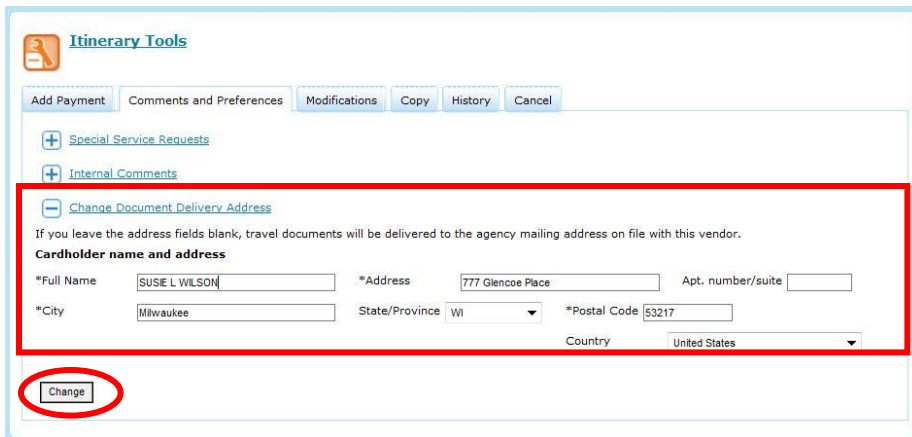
Itinerary Tools

Add Payment | Comments and Preferences | Modifications | Copy | History | Cancel

Special Service Requests

Internal Comments

Change Document Delivery Address

If you leave the address fields blank, travel documents will be delivered to the agency mailing address on file with this vendor.

Cardholder name and address

*Full Name SUSIE L WILSON

*Address 777 Glencoe Place

Apt. number/suite

*City Milwaukee

State/Province WI

*Postal Code 53217

Country United States

Change